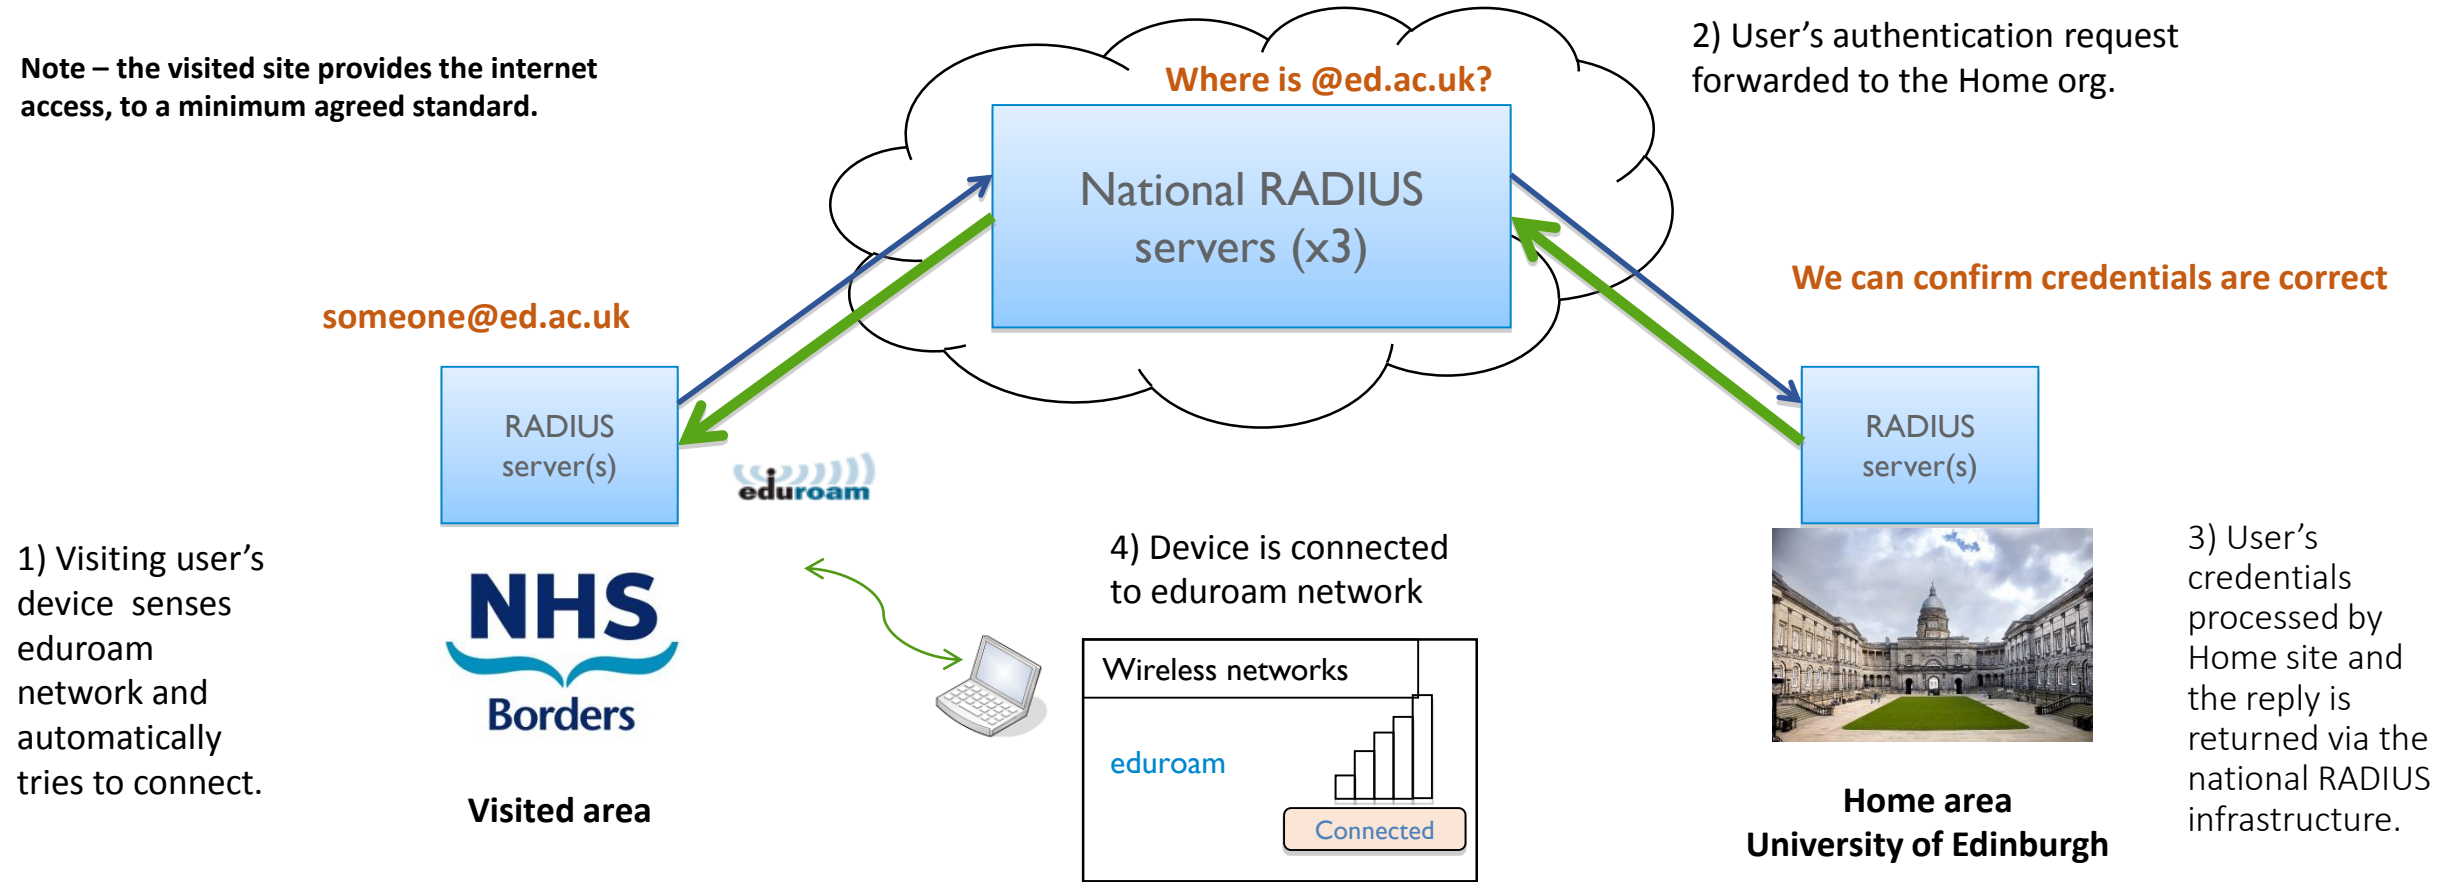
Note – the visited site provides the internet access, to a minimum agreed standard.

Where is @ed.ac.uk?

National RADIUS servers (x3)

2) User's authentication request forwarded to the Home org.

We can confirm credentials are correct

someone@ed.ac.uk

RADIUS server(s)

eduroam

RADIUS server(s)

1) Visiting user's device senses eduroam network and automatically tries to connect.

NHS Borders

Visited area

4) Device is connected to eduroam network

Wireless networks

eduroam

Connected

3) User's credentials processed by Home site and the reply is returned via the national RADIUS infrastructure.

Home area
University of Edinburgh